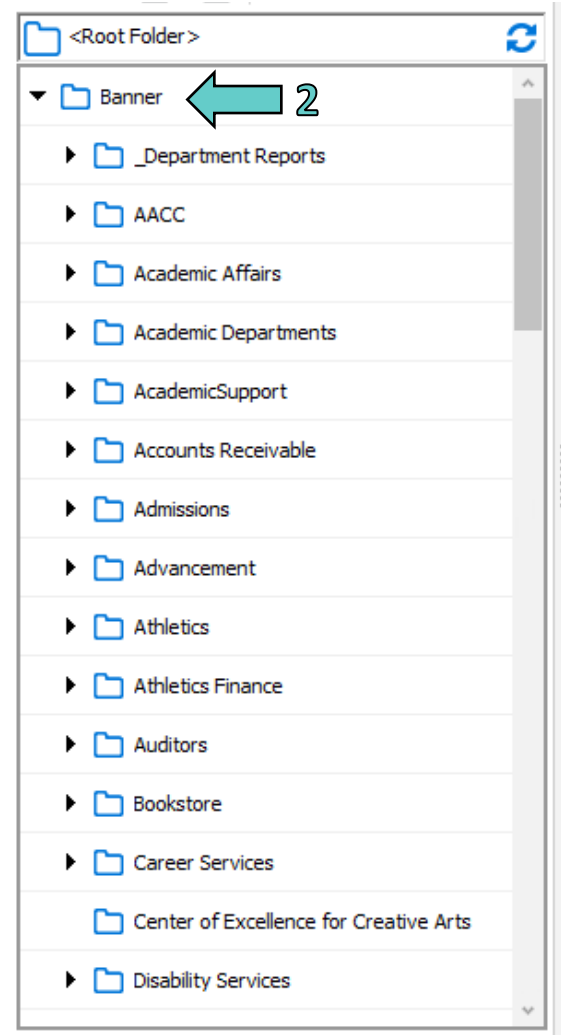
<Root Folder>

Banner

2

_Department Reports

AACC

Academic Affairs

Academic Departments

AcademicSupport

Accounts Receivable

Admissions

Advancement

Athletics

Athletics Finance

Auditors

Bookstore

Career Services

Center of Excellence for Creative Arts

Disability Services